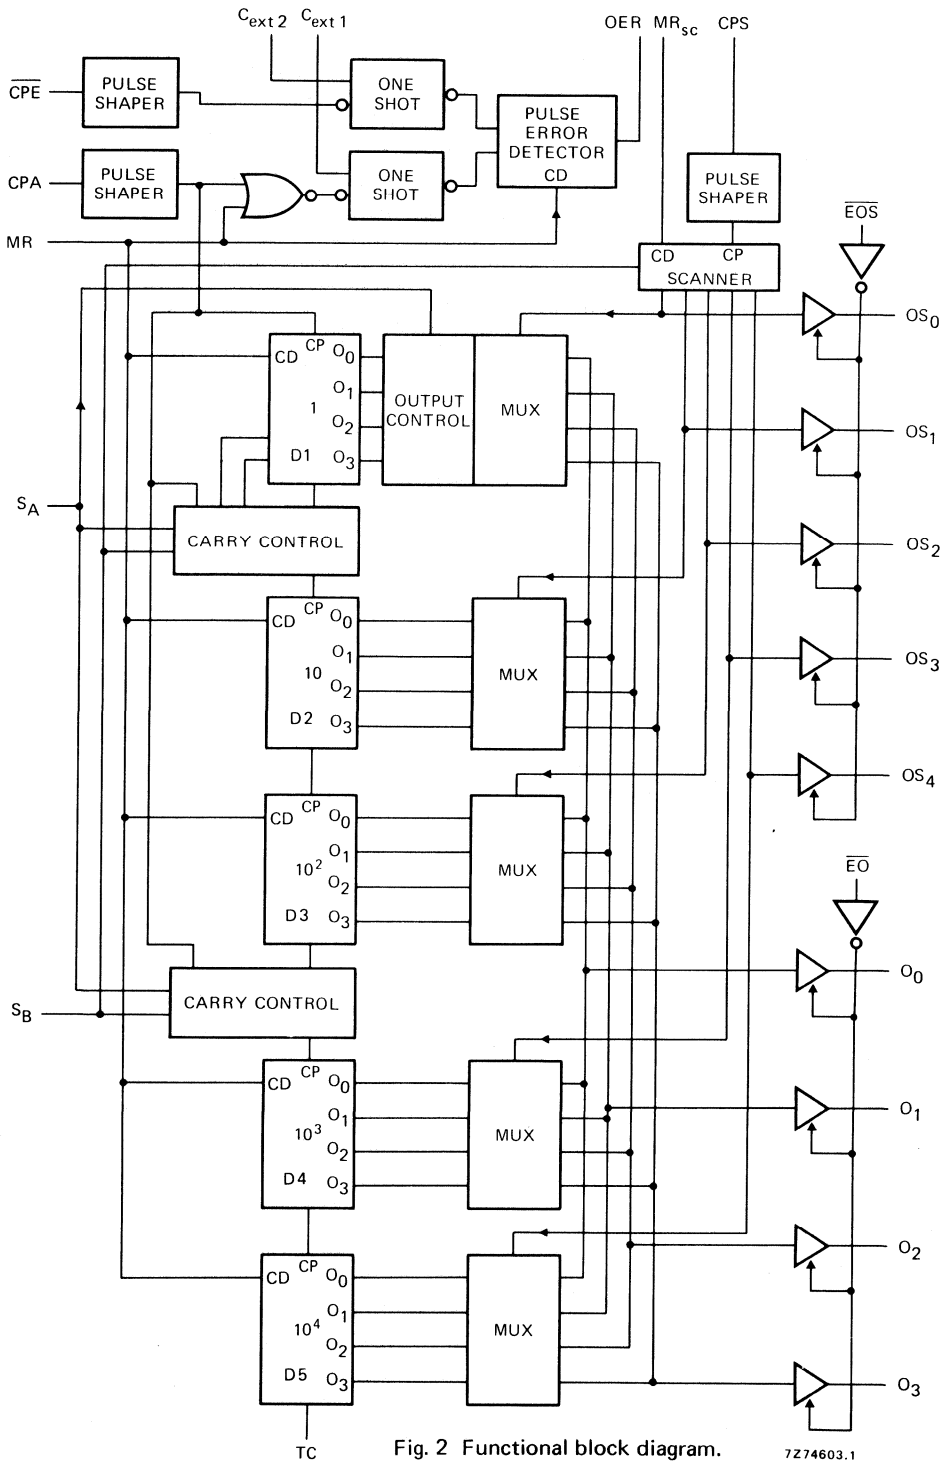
$C_{ext\,2}$ $C_{ext\,1}$ OER $MR_{sc}$ CPS

$\overline{CPE}$ PULSE SHAPER ONE SHOT PULSE ERROR DETECTOR CD

CPA PULSE SHAPER ONE SHOT

PULSE SHAPER

MR

CD CP SCANNER

$\overline{EOS}$

CD CP $O_0$ $O_1$ 1 $O_2$ D1 $O_3$ OUTPUT CONTROL MUX $OS_0$

$OS_1$

$S_A$ CARRY CONTROL $OS_2$

CD CP $O_0$ $O_1$ 10 $O_2$ D2 $O_3$ MUX $OS_3$

$OS_4$

CD CP $O_0$ $O_1$ $10^2$ $O_2$ D3 $O_3$ MUX

$\overline{EO}$

$S_B$ CARRY CONTROL $O_0$

CD CP $O_0$ $O_1$ $10^3$ $O_2$ D4 $O_3$ MUX $O_1$

CD CP $O_0$ $O_1$ $10^4$ $O_2$ D5 $O_3$ MUX $O_2$

$O_3$

TC

Fig. 2 Functional block diagram.

7Z74603.1